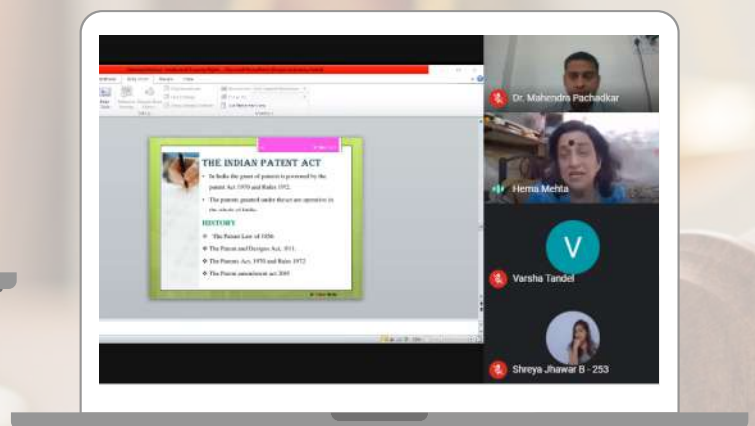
THE INDIAN PATENT ACT

• In India the grant of patents is governed by the patent Act 1970 and Rules 1972.

• The patents granted under the act are operative in the whole of India.

HISTORY

❖ The Patent Law of 1856

❖ The Patent and Designs Act, 1911.

❖ The Patents Act, 1970 and Rules 1972

❖ The Patent amendment act 2005

Dr. Mahindra Pachadkar

Hema Mehta

V

Varsha Tandel

Shreya Jhawar B - 253